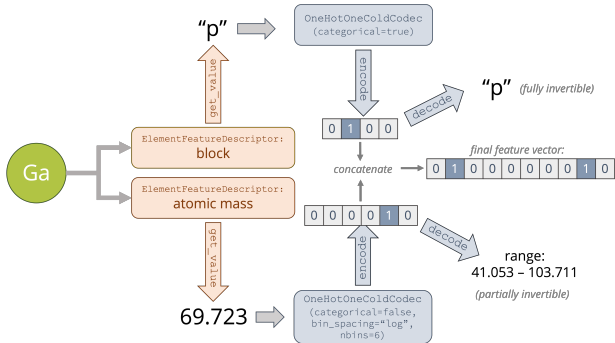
"p"

OneHotOneColdCodec
(categorical=true)

encode

decode

"p" (fully invertible)

get_value

0 1 0 0

Ga

ElementFeatureDescriptor:
block

concatenate

final feature vector:

0 1 0 0 0 0 0 0 1 0

ElementFeatureDescriptor:
atomic mass

0 0 0 0 1 0

decode

range:
41.053 – 103.711

(partially invertible)

get_value

encode

69.723

OneHotOneColdCodec
(categorical=false,
bin_spacing="log",
nbins=6)